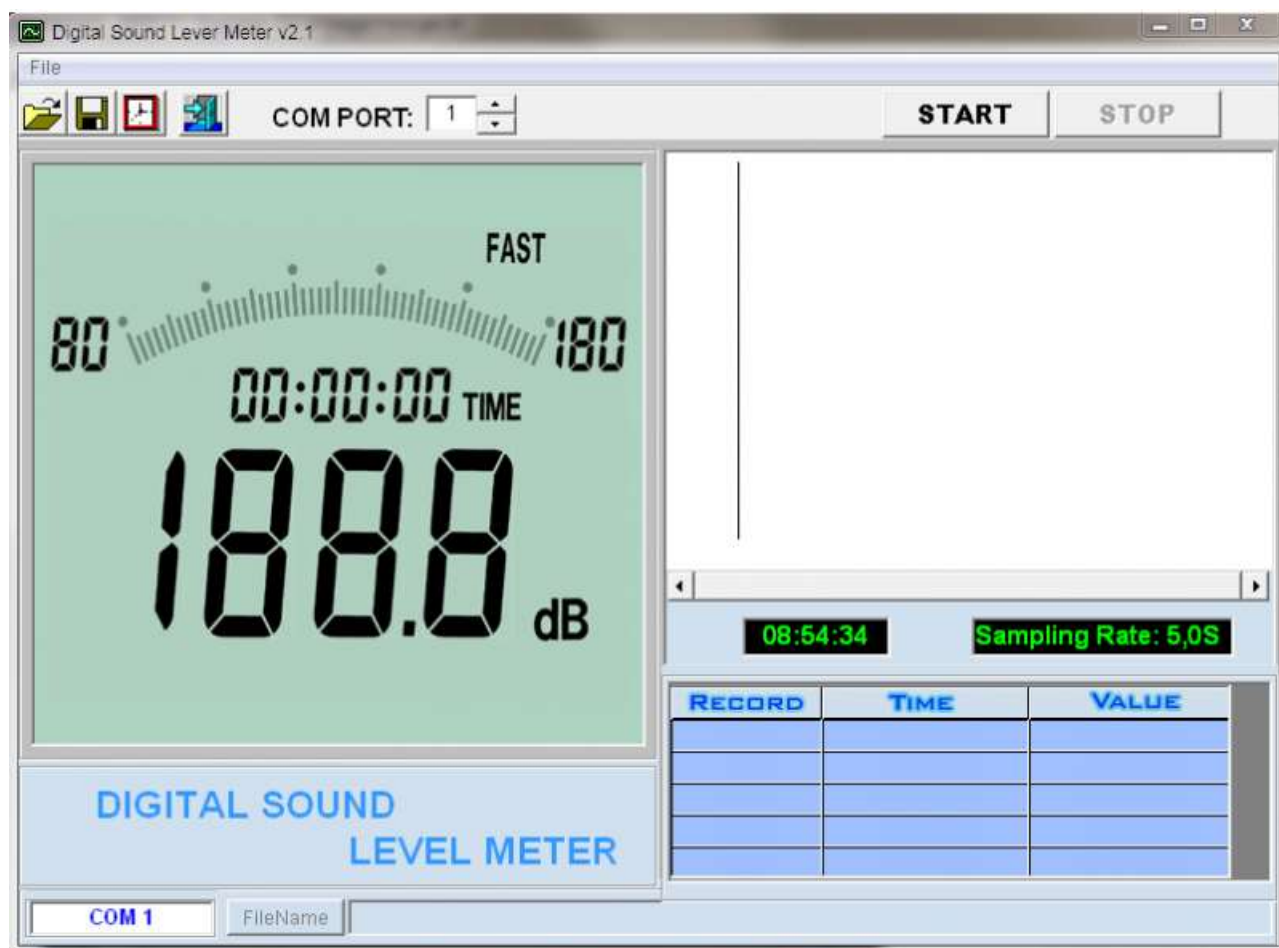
Digital Sound Lever Meter v2.1

File

COM PORT: 1

START

STOP

FAST

80

180

00:00:00 TIME

188.8

dB

08:54:34

Sampling Rate: 5,0S

| RECORD | TIME | VALUE |
|---|---|---|
| | | |
| | | |
| | | |
| | | |
| | | |

DIGITAL SOUND
LEVEL METER

COM 1

FileName